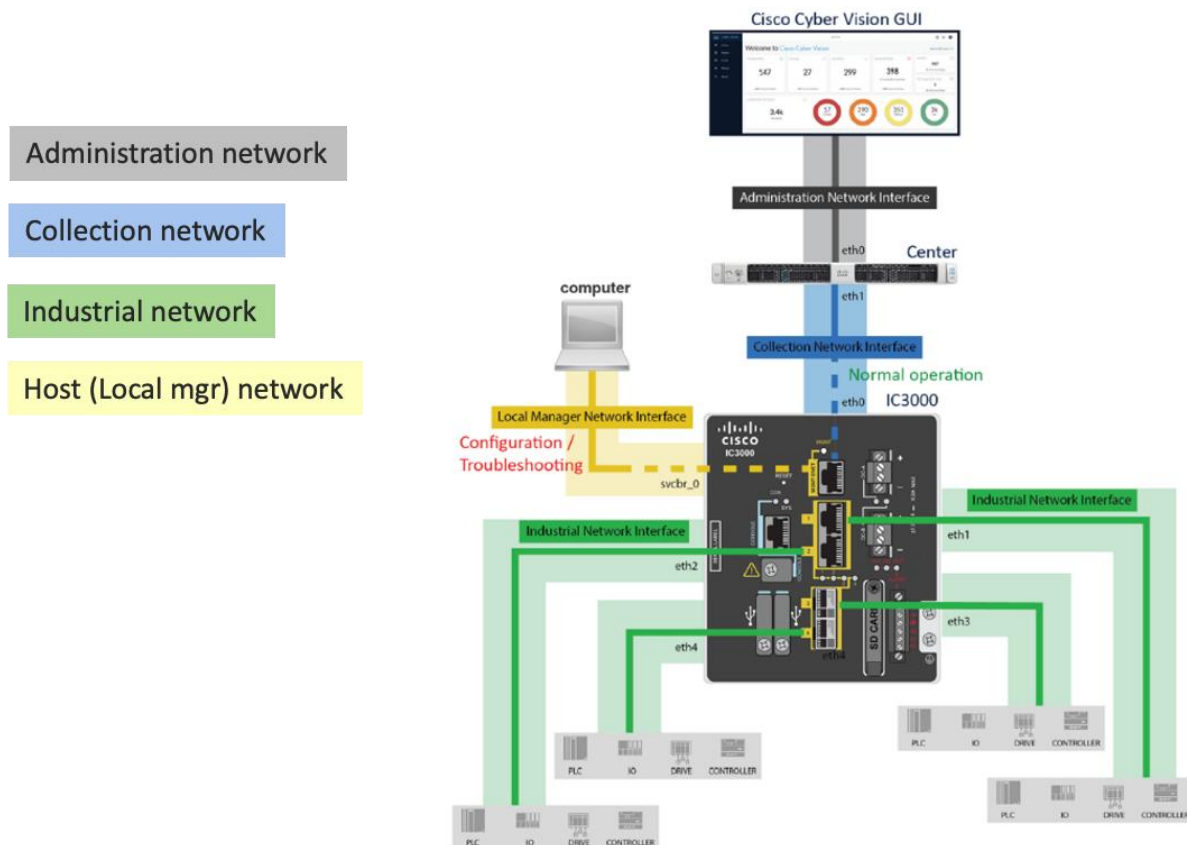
Administration network

Collection network

Industrial network

Host (Local mgr) network

Cisco Cyber Vision GUI

Welcome to Cisco Cyber Vision

547

27

299

398

3.4k

Administration Network Interface

eth0

Center

eth1

computer

Collection Network Interface

Normal operation

eth0

IC3000

Local Manager Network Interface

Configuration / Troubleshooting

CISCO

IC3000

svcbr_0

Industrial Network Interface

Industrial Network Interface

eth1

eth2

eth3

eth4

eth4

SD CARD

PLC IO DRIVE CONTROLLER

PLC IO DRIVE CONTROLLER

PLC IO DRIVE CONTROLLER

PLC IO DRIVE CONTROLLER